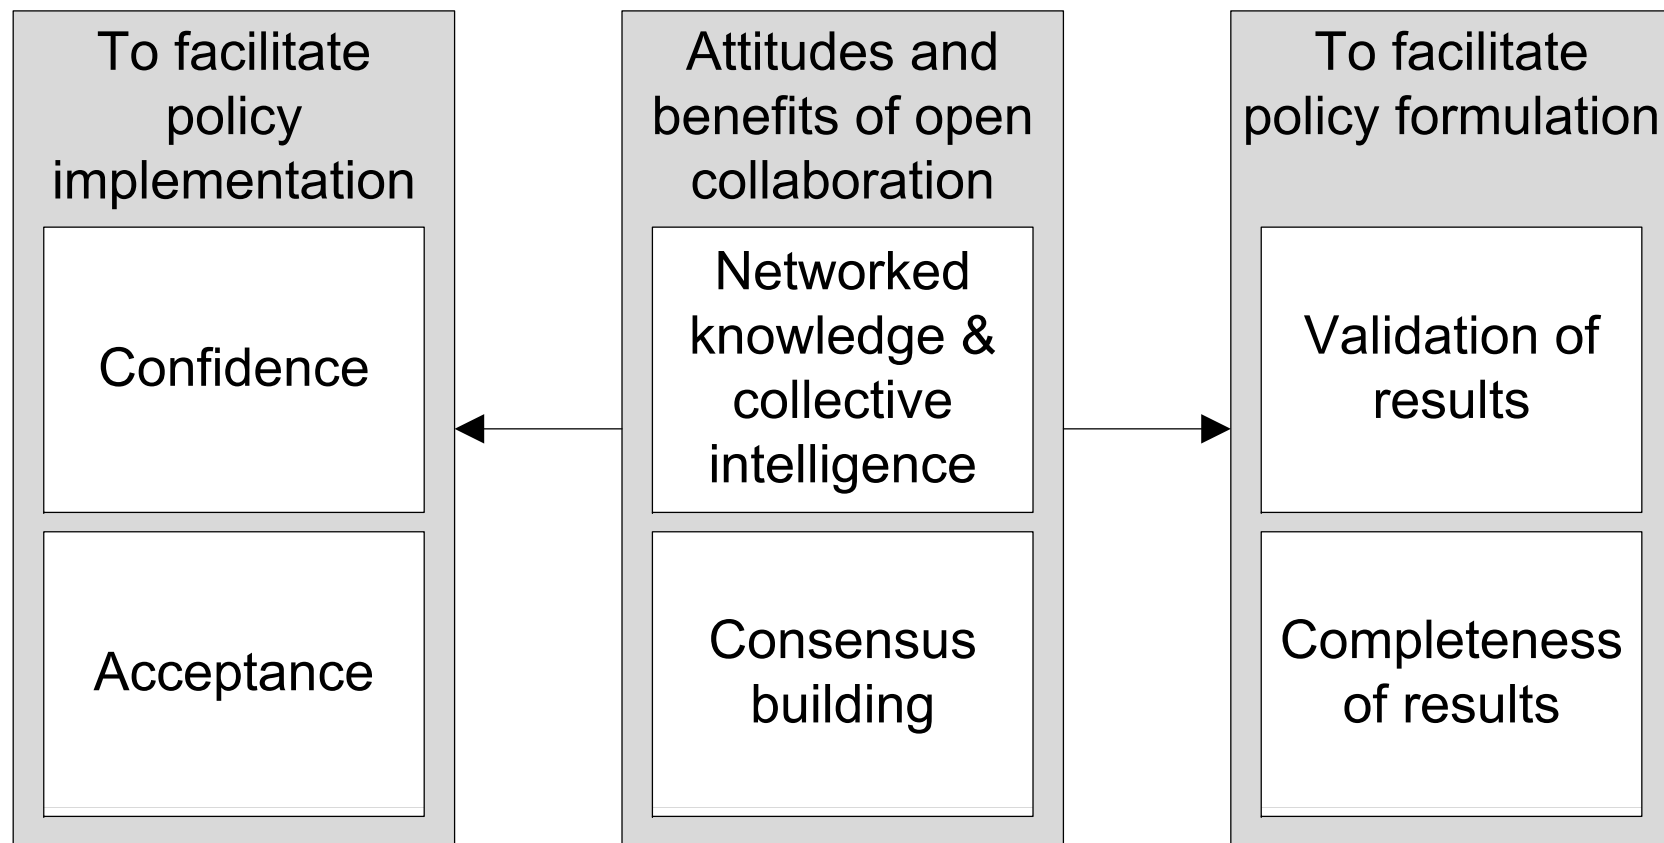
To facilitate policy implementation

Confidence

Acceptance

Attitudes and benefits of open collaboration

Networked knowledge & collective intelligence

Consensus building

To facilitate policy formulation

Validation of results

Completeness of results